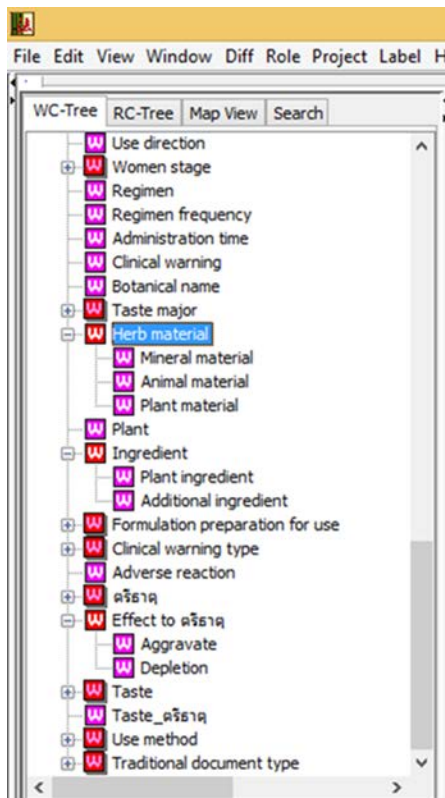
File Edit View Window Diff Role Project Label H

WC-Tree RC-Tree Map View Search

W Use direction
W Women stage
W Regimen
W Regimen frequency
W Administration time
W Clinical warning
W Botanical name
W Taste major
W Herb material
W Mineral material
W Animal material
W Plant material
W Plant
W Ingredient
W Plant ingredient
W Additional ingredient
W Formulation preparation for use
W Clinical warning type
W Adverse reaction
W ตรีธาตุ
W Effect to ตรีธาตุ
W Aggravate
W Depletion
W Taste
W Taste_ตรีธาตุ
W Use method
W Traditional document type